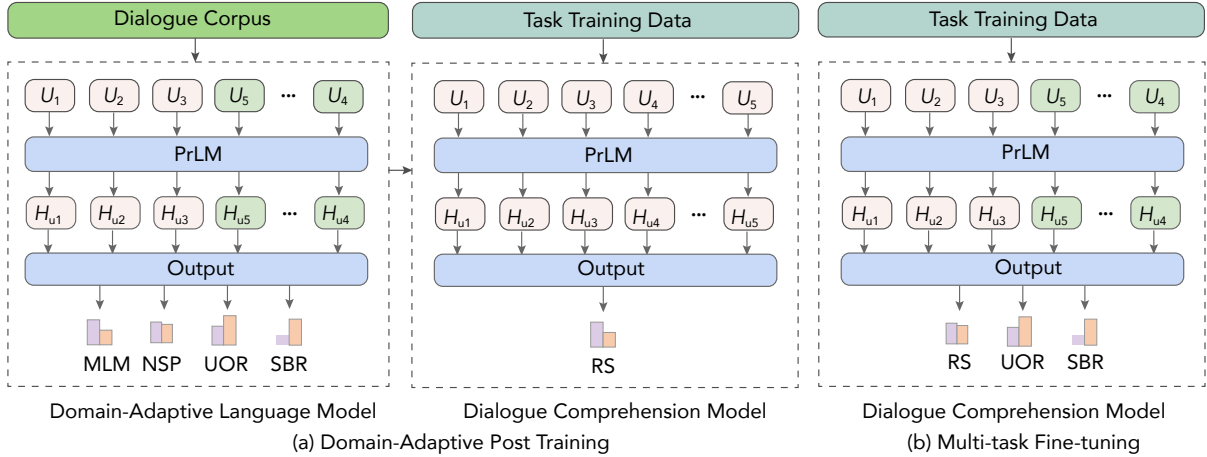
Dialogue Corpus

$U_1$ $U_2$ $U_3$ $U_5$ ··· $U_4$

PrLM

$H_{u1}$ $H_{u2}$ $H_{u3}$ $H_{u5}$ ··· $H_{u4}$

Output

MLM NSP UOR SBR

Domain-Adaptive Language Model

Task Training Data

$U_1$ $U_2$ $U_3$ $U_4$ ··· $U_5$

PrLM

$H_{u1}$ $H_{u2}$ $H_{u3}$ $H_{u4}$ ··· $H_{u5}$

Output

RS

Dialogue Comprehension Model

(a) Domain-Adaptive Post Training

Task Training Data

$U_1$ $U_2$ $U_3$ $U_5$ ··· $U_4$

PrLM

$H_{u1}$ $H_{u2}$ $H_{u3}$ $H_{u5}$ ··· $H_{u4}$

Output

RS UOR SBR

Dialogue Comprehension Model

(b) Multi-task Fine-tuning